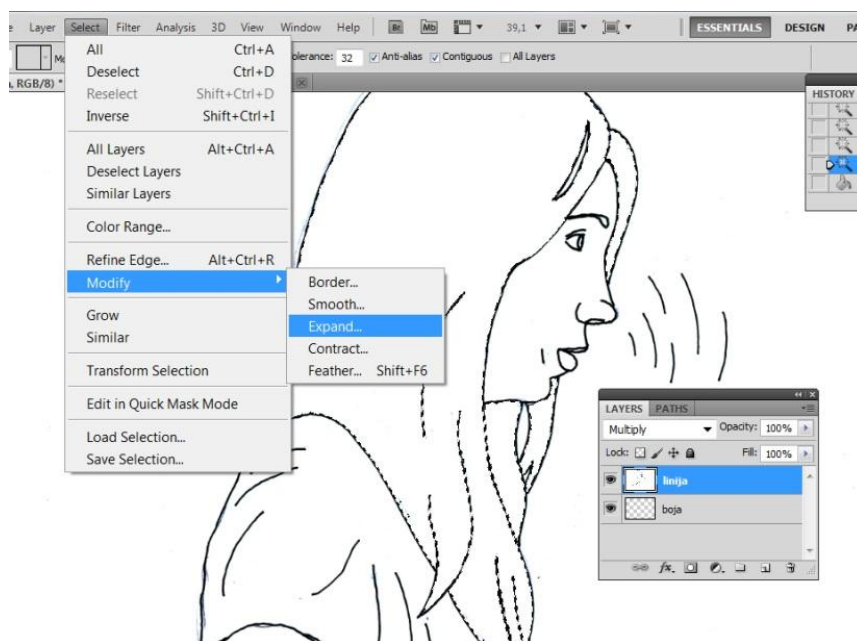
e Layer Select Filter Analysis 3D View Window Help Br Mb 39,1 ESSENTIALS DESIGN PA

Mo olerance: 32 Anti-alias Contiguous All Layers

, RGB/8) *

All Ctrl+A
Deselect Ctrl+D
Reselect Shift+Ctrl+D
Inverse Shift+Ctrl+I

All Layers Alt+Ctrl+A
Deselect Layers
Similar Layers

Color Range...

Refine Edge... Alt+Ctrl+R
Modify

Grow
Similar

Transform Selection

Edit in Quick Mask Mode

Load Selection...
Save Selection...

Border...
Smooth...
Expand...
Contract...
Feather... Shift+F6

HISTORY

LAYERS PATHS
Multiply Opacity: 100%
Lock: Fill: 100%
linija
boja